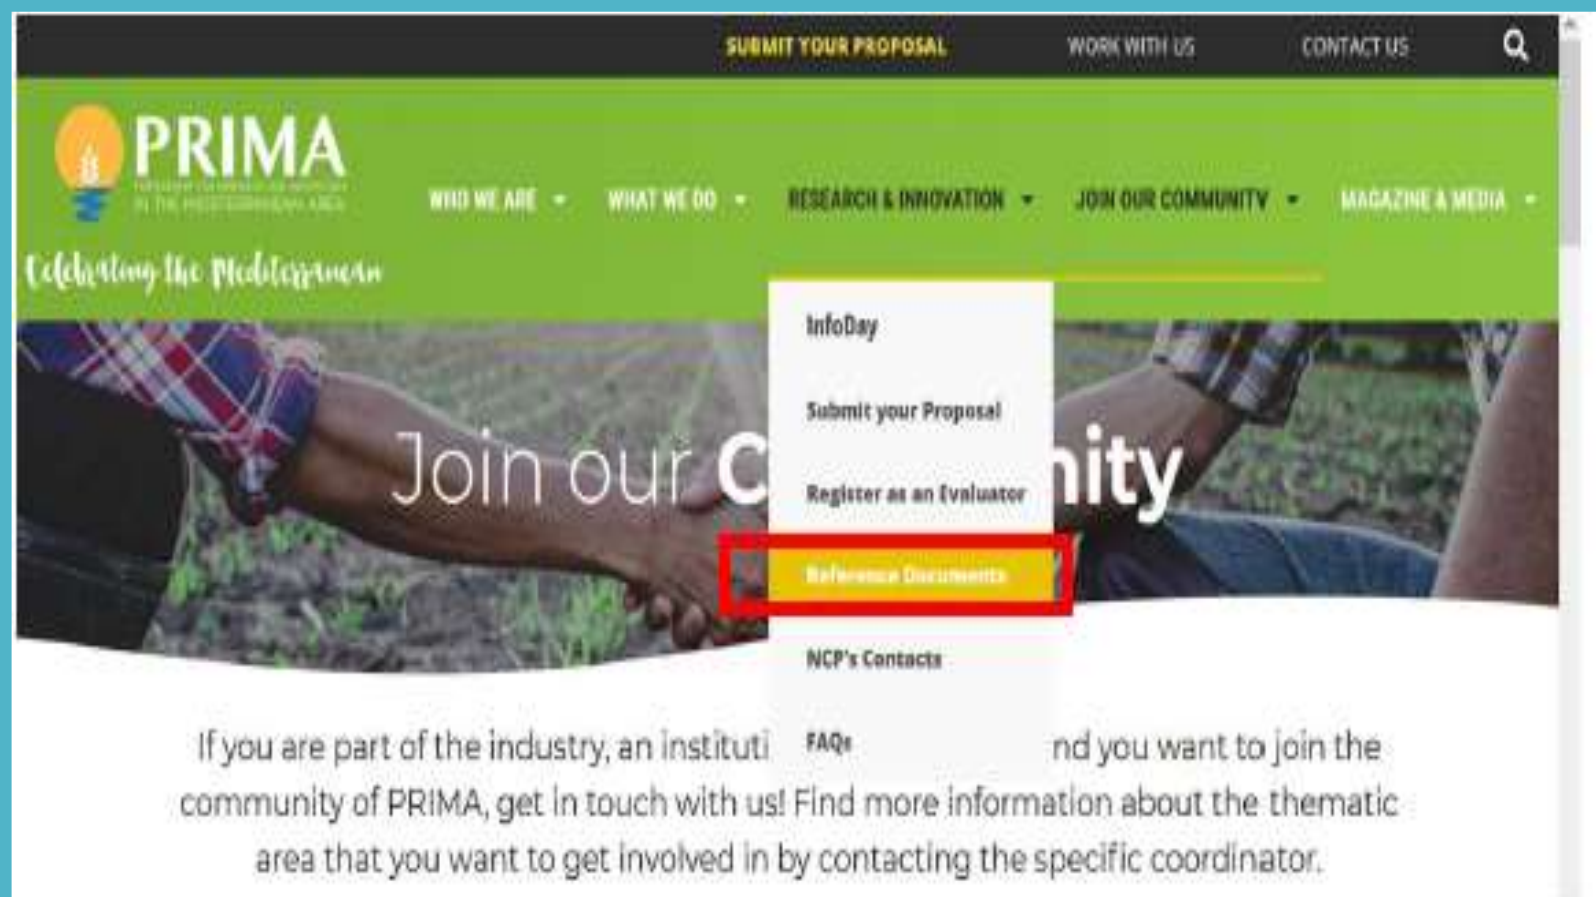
SUBMIT YOUR PROPOSAL WORK WITH US CONTACT US

PRIMA
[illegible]
IN THE MEDITERRANEAN AREA

Celebrating the Mediterranean

WHO WE ARE WHAT WE DO RESEARCH & INNOVATION JOIN OUR COMMUNITY MAGAZINE & MEDIA

InfoDay
Submit your Proposal
Register as an Evaluator
Reference Documents
NCP's Contacts
FAQs

Join our C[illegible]nity

If you are part of the industry, an instituti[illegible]nd you want to join the community of PRIMA, get in touch with us! Find more information about the thematic area that you want to get involved in by contacting the specific coordinator.